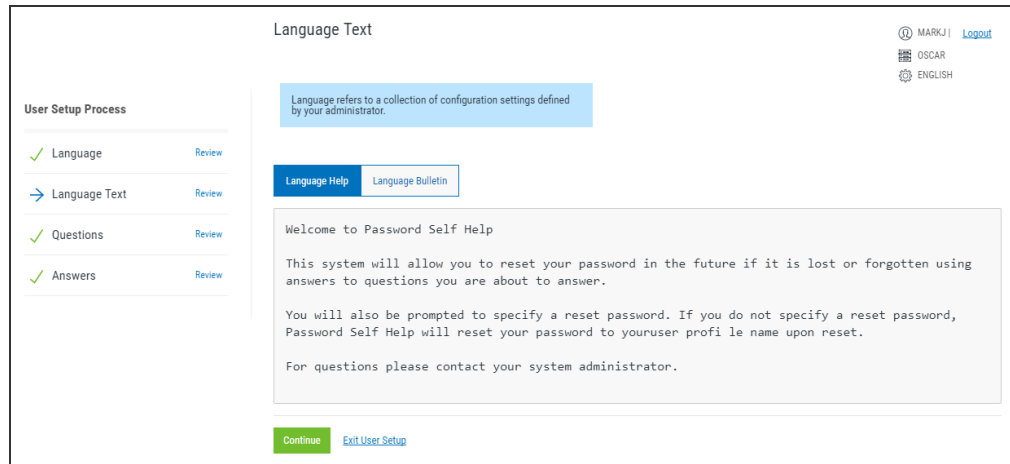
Language Text

MARKJ | Logout
OSCAR
ENGLISH

User Setup Process

Language Review
Language Text Review
Questions Review
Answers Review

Language refers to a collection of configuration settings defined by your administrator.

Language Help
Language Bulletin

Welcome to Password Self Help

This system will allow you to reset your password in the future if it is lost or forgotten using answers to questions you are about to answer.

You will also be prompted to specify a reset password. If you do not specify a reset password, Password Self Help will reset your password to youruser profi le name upon reset.

For questions please contact your system administrator.

Continue
Exit User Setup